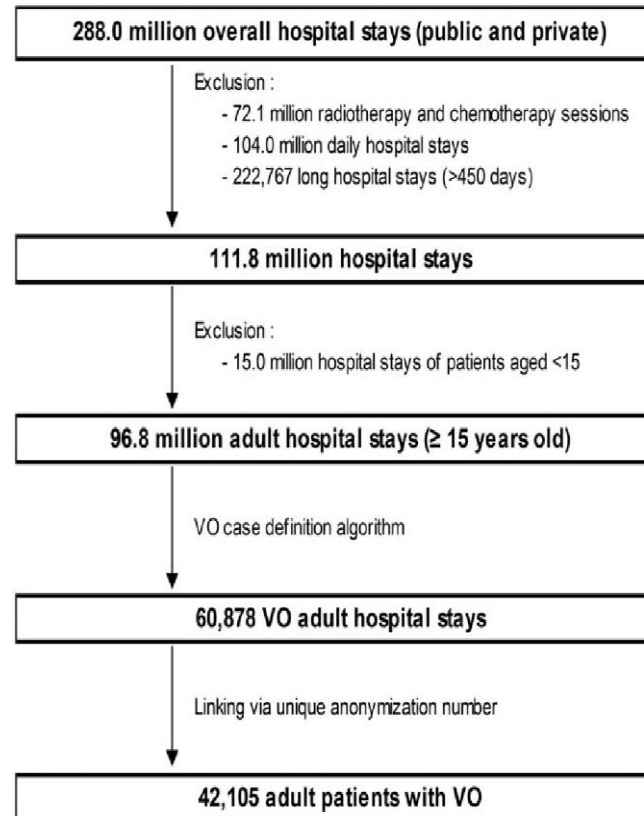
288.0 million overall hospital stays (public and private)

Exclusion :
- 72.1 million radiotherapy and chemotherapy sessions
- 104.0 million daily hospital stays
- 222,767 long hospital stays (>450 days)

111.8 million hospital stays

Exclusion :
- 15.0 million hospital stays of patients aged <15

96.8 million adult hospital stays (≥ 15 years old)

VO case definition algorithm

60,878 VO adult hospital stays

Linking via unique anonymization number

42,105 adult patients with VO